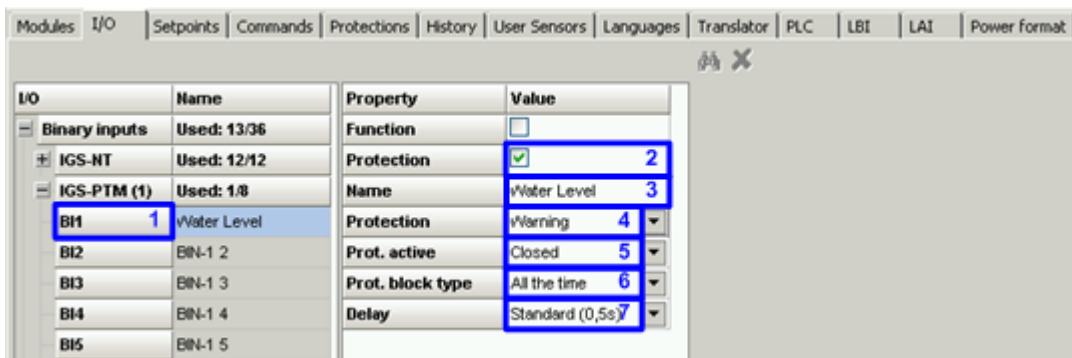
Modules | I/O | Setpoints | Commands | Protections | History | User Sensors | Languages | Translator | PLC | LBI | LAI | Power format

| I/O | Name |
|---|---|
| Binary inputs | Used: 13/36 |
| IGS-NT | Used: 12/12 |
| IGS-PTM (1) | Used: 1/8 |
| BI1 1 | Water Level |
| BI2 | BIN-1 2 |
| BI3 | BIN-1 3 |
| BI4 | BIN-1 4 |
| BI5 | BIN-1 5 |

| Property | Value |
|---|---|
| Function | |
| Protection | 2 |
| Name | Water Level 3 |
| Protection | Warning 4 |
| Prot. active | Closed 5 |
| Prot. block type | All the time 6 |
| Delay | Standard (0,5s) 7 |